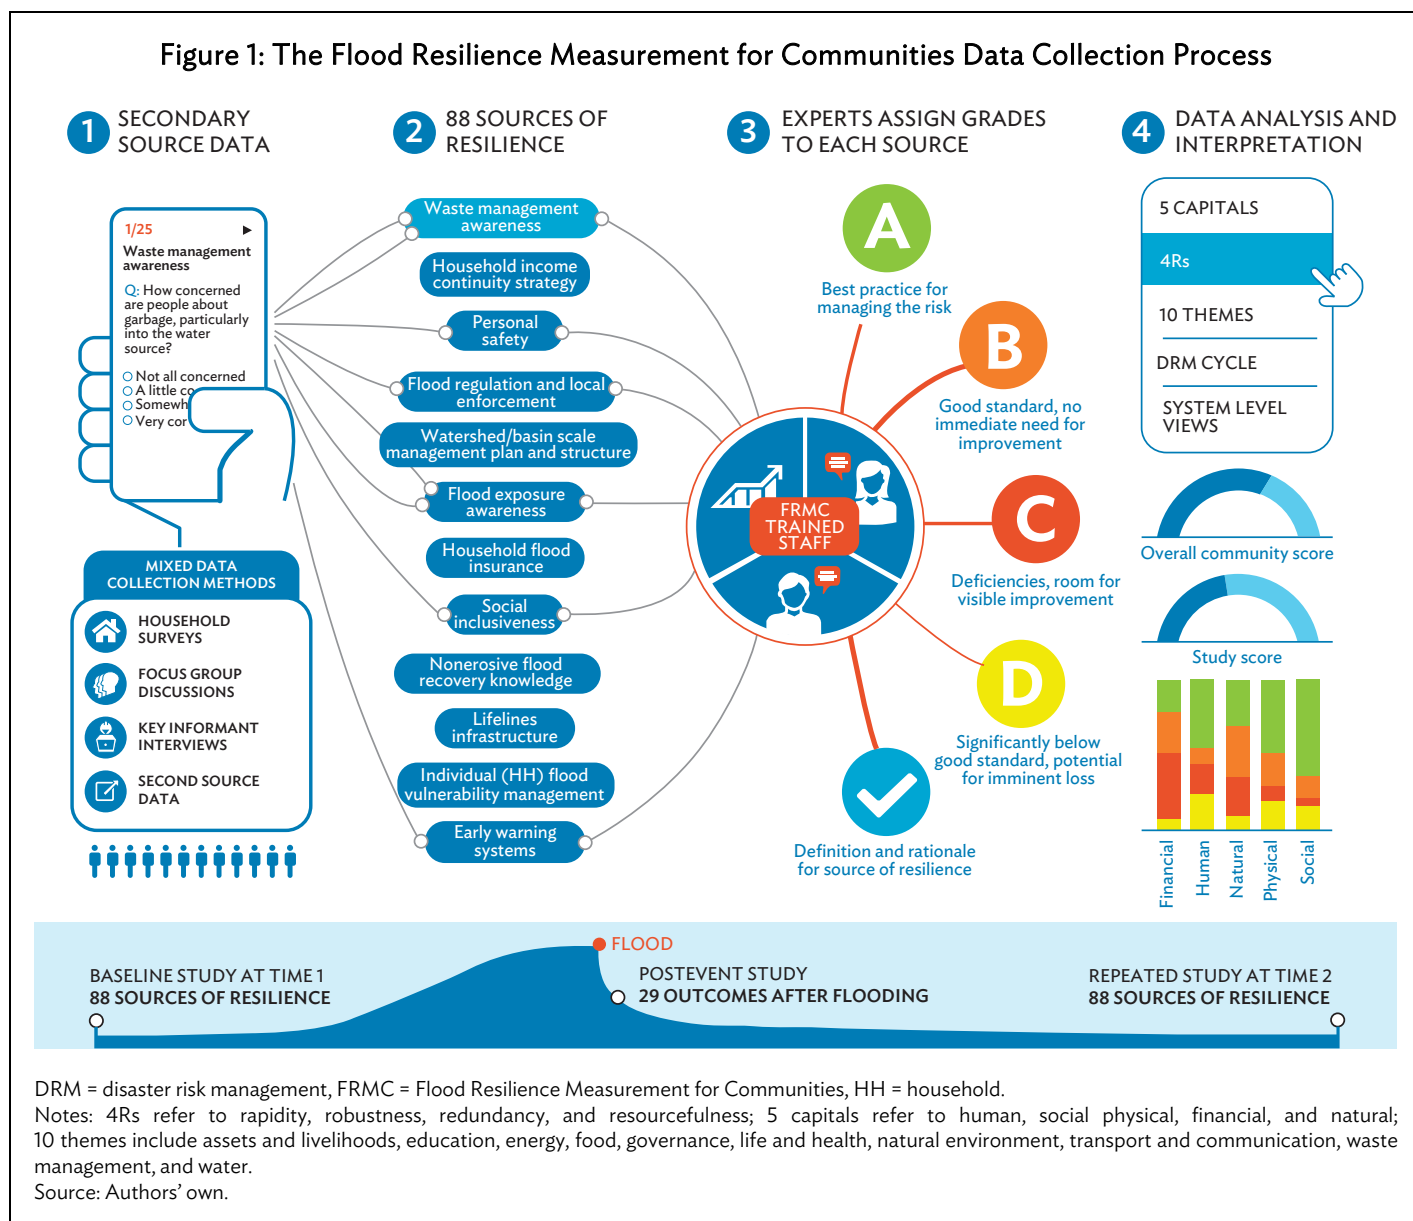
Figure 1: The Flood Resilience Measurement for Communities Data Collection Process

1 SECONDARY SOURCE DATA

2 88 SOURCES OF RESILIENCE

3 EXPERTS ASSIGN GRADES TO EACH SOURCE

4 DATA ANALYSIS AND INTERPRETATION

1/25

Waste management awareness

Q: How concerned are people about garbage, particularly into the water source?

Not all concerned
A little co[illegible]
Somewh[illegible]
Very cor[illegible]

MIXED DATA COLLECTION METHODS

HOUSEHOLD SURVEYS

FOCUS GROUP DISCUSSIONS

KEY INFORMANT INTERVIEWS

SECOND SOURCE DATA

Waste management awareness

Household income continuity strategy

Personal safety

Flood regulation and local enforcement

Watershed/basin scale management plan and structure

Flood exposure awareness

Household flood insurance

Social inclusiveness

Nonerosive flood recovery knowledge

Lifelines infrastructure

Individual (HH) flood vulnerability management

Early warning systems

FRMC TRAINED STAFF

A
Best practice for managing the risk

B
Good standard, no immediate need for improvement

C
Deficiencies, room for visible improvement

D
Significantly below good standard, potential for imminent loss

Definition and rationale for source of resilience

5 CAPITALS

4Rs

10 THEMES

DRM CYCLE

SYSTEM LEVEL VIEWS

Overall community score

Study score

Financial
Human
Natural
Physical
Social

FLOOD

BASELINE STUDY AT TIME 1
88 SOURCES OF RESILIENCE

POSTEVENT STUDY
29 OUTCOMES AFTER FLOODING

REPEATED STUDY AT TIME 2
88 SOURCES OF RESILIENCE

DRM = disaster risk management, FRMC = Flood Resilience Measurement for Communities, HH = household.
Notes: 4Rs refer to rapidity, robustness, redundancy, and resourcefulness; 5 capitals refer to human, social physical, financial, and natural; 10 themes include assets and livelihoods, education, energy, food, governance, life and health, natural environment, transport and communication, waste management, and water.
Source: Authors' own.